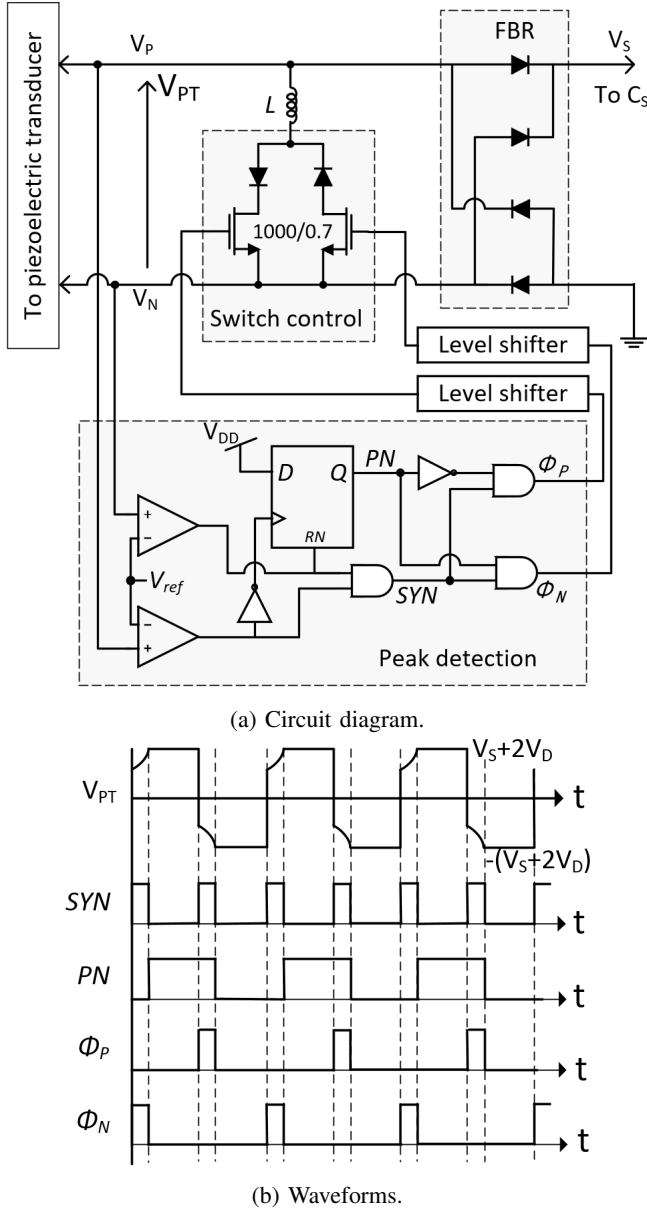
To piezoelectric transducer

$V_P$

$V_{PT}$

$L$

FBR

$V_S$

To $C_S$

1000/0.7

$V_N$

Switch control

Level shifter

Level shifter

$V_{DD}$

D

Q

PN

RN

$\Phi_P$

+

−

$V_{ref}$

−

+

SYN

$\Phi_N$

Peak detection

(a) Circuit diagram.

$V_S$+2$V_D$

$V_{PT}$

t

-($V_S$+2$V_D$)

SYN

t

PN

t

$\Phi_P$

t

$\Phi_N$

t

(b) Waveforms.